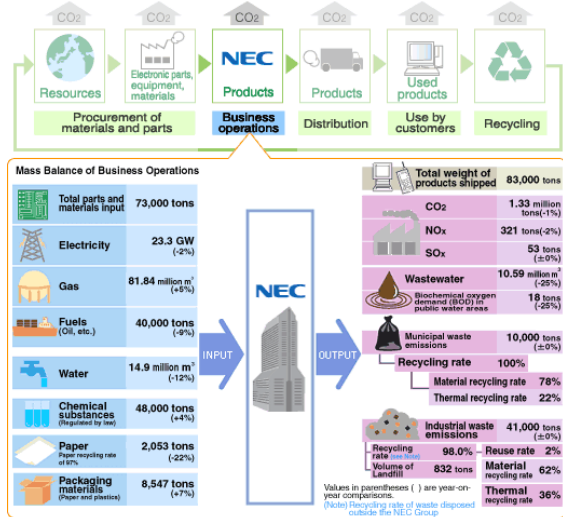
CO2 CO2 CO2 CO2 CO2 CO2

Resources

Electronic parts, equipment, materials

NEC
Products

Products

Used products

Procurement of materials and parts

Business operations

Distribution

Use by customers

Recycling

Mass Balance of Business Operations

| Total parts and materials input | 73,000 tons |
|---|---|
| Electricity | 23.3 GW (-2%) |
| Gas | 81.84 million m³ (+5%) |
| Fuels (Oil, etc.) | 40,000 tons (-9%) |
| Water | 14.9 million m³ (-12%) |
| Chemical substances (Regulated by law) | 48,000 tons (+4%) |
| Paper (Paper recycling rate of 97%) | 2,053 tons (-22%) |
| Packaging materials (Paper and plastics) | 8,547 tons (+7%) |

INPUT

NEC

OUTPUT

| Total weight of products shipped | 83,000 tons |
|---|---|
| CO2 | 1.33 million tons(-1%) |
| NOx | 321 tons(-2%) |
| SOx | 53 tons (±0%) |
| Wastewater | 10.59 million m³ (-25%) |
| Biochemical oxygen demand (BOD) in public water areas | 18 tons (-25%) |
| Municipal waste emissions | 10,000 tons (±0%) |
| Recycling rate | 100% |
| Material recycling rate | 78% |
| Thermal recycling rate | 22% |
| Industrial waste emissions | 41,000 tons (±0%) |
| Recycling rate (see Note) | 98.0% |
| Reuse rate | 2% |
| Volume of Landfill | 832 tons |
| Material recycling rate | 62% |
| Thermal recycling rate | 36% |

Values in parentheses ( ) are year-on-year comparisons.
(Note) Recycling rate of waste disposed outside the NEC Group